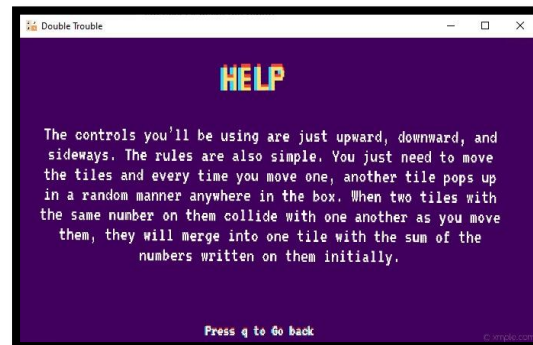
Double Trouble

HELP

The controls you'll be using are just upward, downward, and sideways. The rules are also simple. You just need to move the tiles and every time you move one, another tile pops up in a random manner anywhere in the box. When two tiles with the same number on them collide with one another as you move them, they will merge into one tile with the sum of the numbers written on them initially.

Press q to Go back

© xmple.com